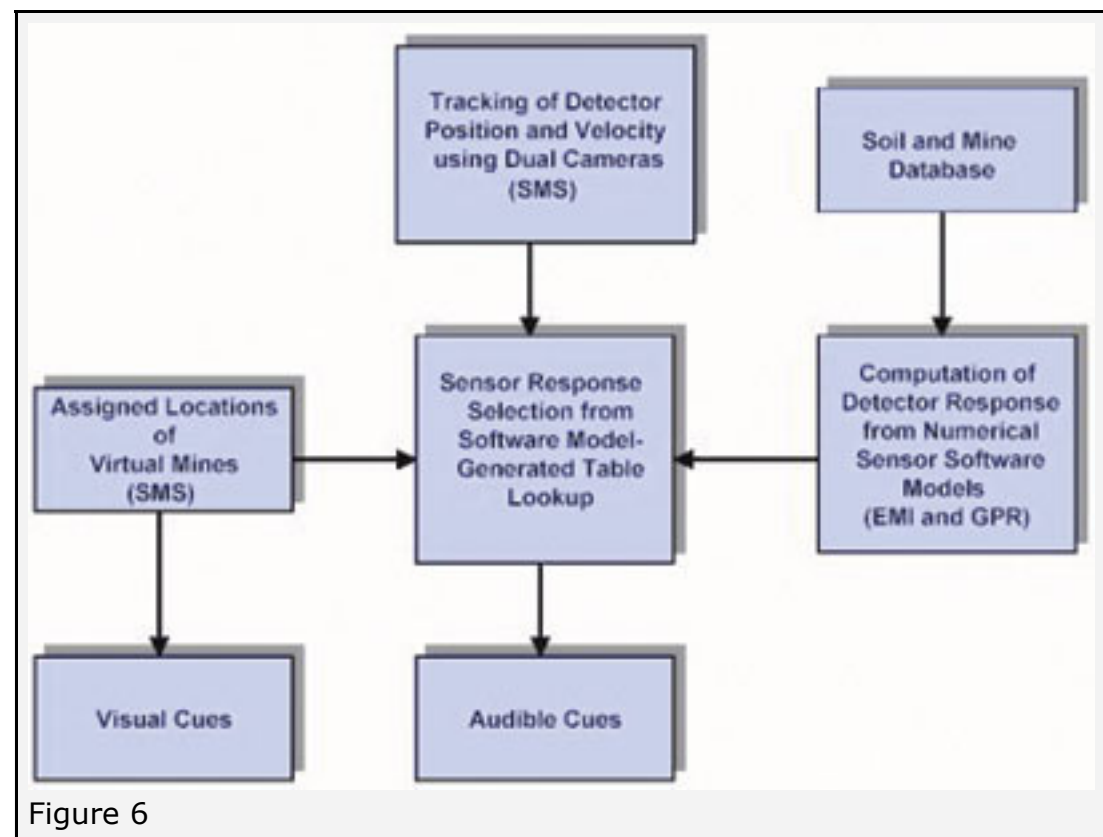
Tracking of Detector Position and Velocity using Dual Cameras (SMS)

Soil and Mine Database

Assigned Locations of Virtual Mines (SMS)

Sensor Response Selection from Software Model-Generated Table Lookup

Computation of Detector Response from Numerical Sensor Software Models (EMI and GPR)

Visual Cues

Audible Cues

Figure 6